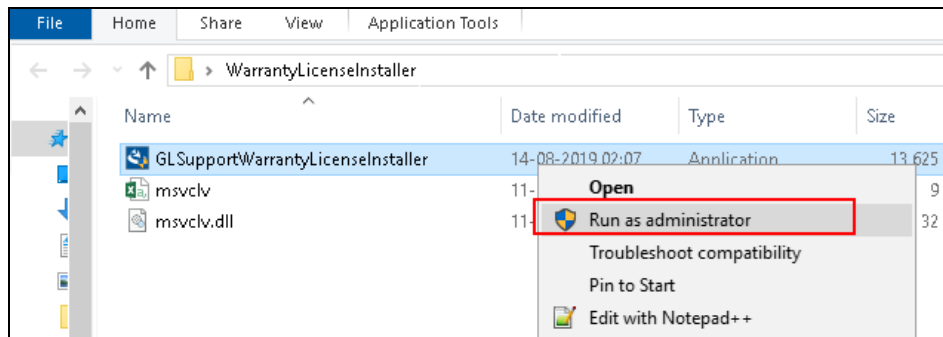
File Home Share View Application Tools

WarrantyLicenseInstaller

| Name | Date modified | Type | Size |
|---|---|---|---|
| GLSupportWarrantyLicenseInstaller | 14-08-2019 02:07 | Application | 13,625 |
| msvclv | 11- | | 9 |
| msvclv.dll | 11- | | 32 |

Open
Run as administrator
Troubleshoot compatibility
Pin to Start
Edit with Notepad++